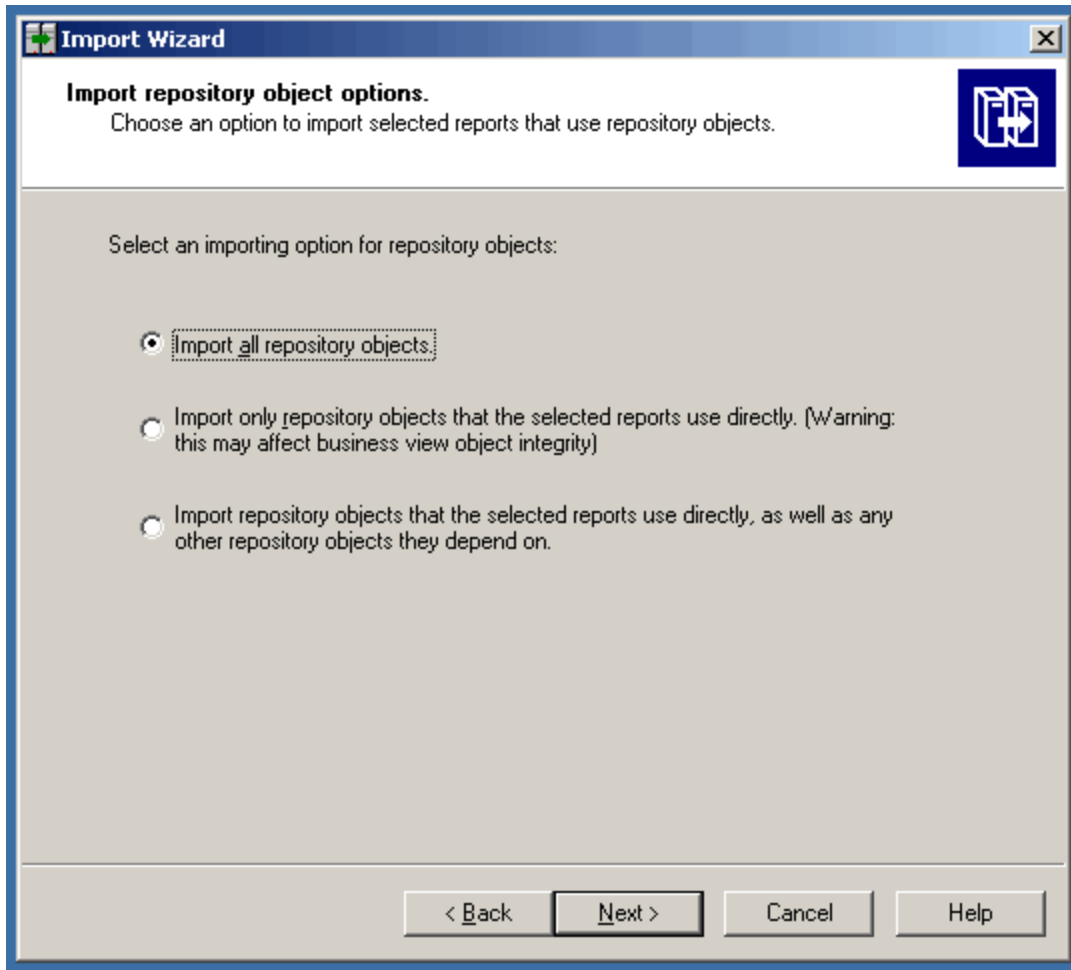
Import Wizard

Import repository object options.
Choose an option to import selected reports that use repository objects.

Select an importing option for repository objects:

Import all repository objects.

Import only repository objects that the selected reports use directly. (Warning: this may affect business view object integrity)

Import repository objects that the selected reports use directly, as well as any other repository objects they depend on.

< Back | Next > | Cancel | Help